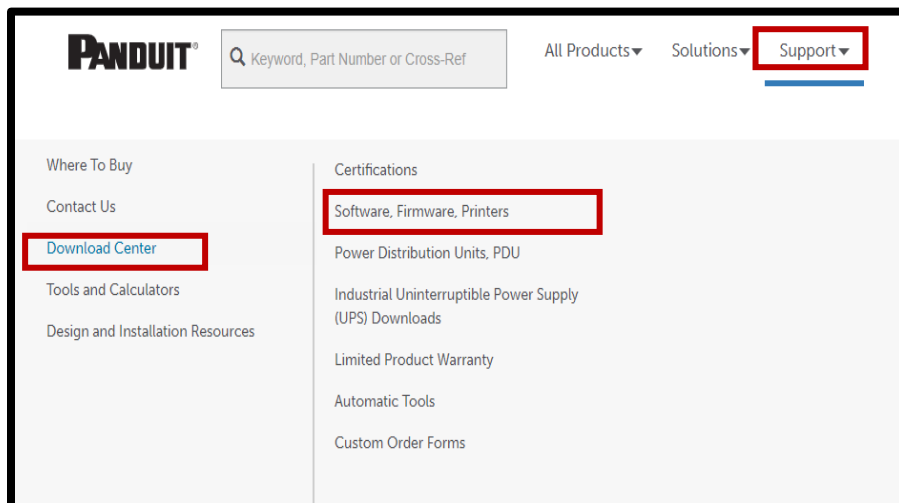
PANDUIT®

Keyword, Part Number or Cross-Ref

All Products

Solutions

Support

Where To Buy

Contact Us

Download Center

Tools and Calculators

Design and Installation Resources

Certifications

Software, Firmware, Printers

Power Distribution Units, PDU

Industrial Uninterruptible Power Supply (UPS) Downloads

Limited Product Warranty

Automatic Tools

Custom Order Forms